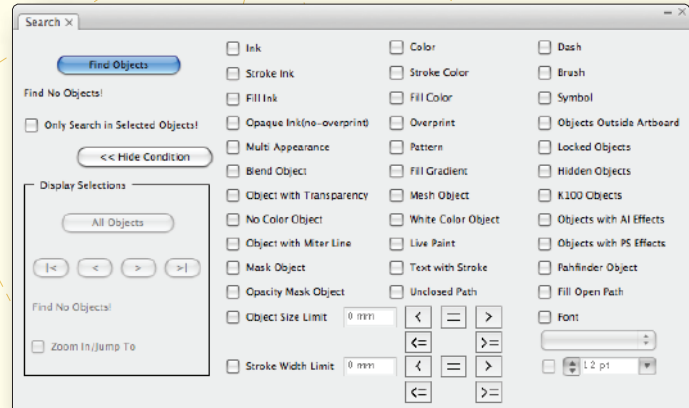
Search ×

Find Objects

Find No Objects!

Only Search in Selected Objects!

<< Hide Condition

Display Selections

All Objects

|< < > >|

Find No Objects!

Zoom In/Jump To

Ink
Stroke Ink
Fill Ink
Opaque Ink(no-overprint)
Multi Appearance
Blend Object
Object with Transparency
No Color Object
Object with Miter Line
Mask Object
Opacity Mask Object
Object Size Limit 0 mm
Stroke Width Limit 0 mm

Color
Stroke Color
Fill Color
Overprint
Pattern
Fill Gradient
Mesh Object
White Color Object
Live Paint
Text with Stroke
Unclosed Path
< = >
<= >=
< = >
<= >=

Dash
Brush
Symbol
Objects Outside Artboard
Locked Objects
Hidden Objects
K100 Objects
Objects with AI Effects
Objects with PS Effects
Pathfinder Object
Fill Open Path
Font
12 pt